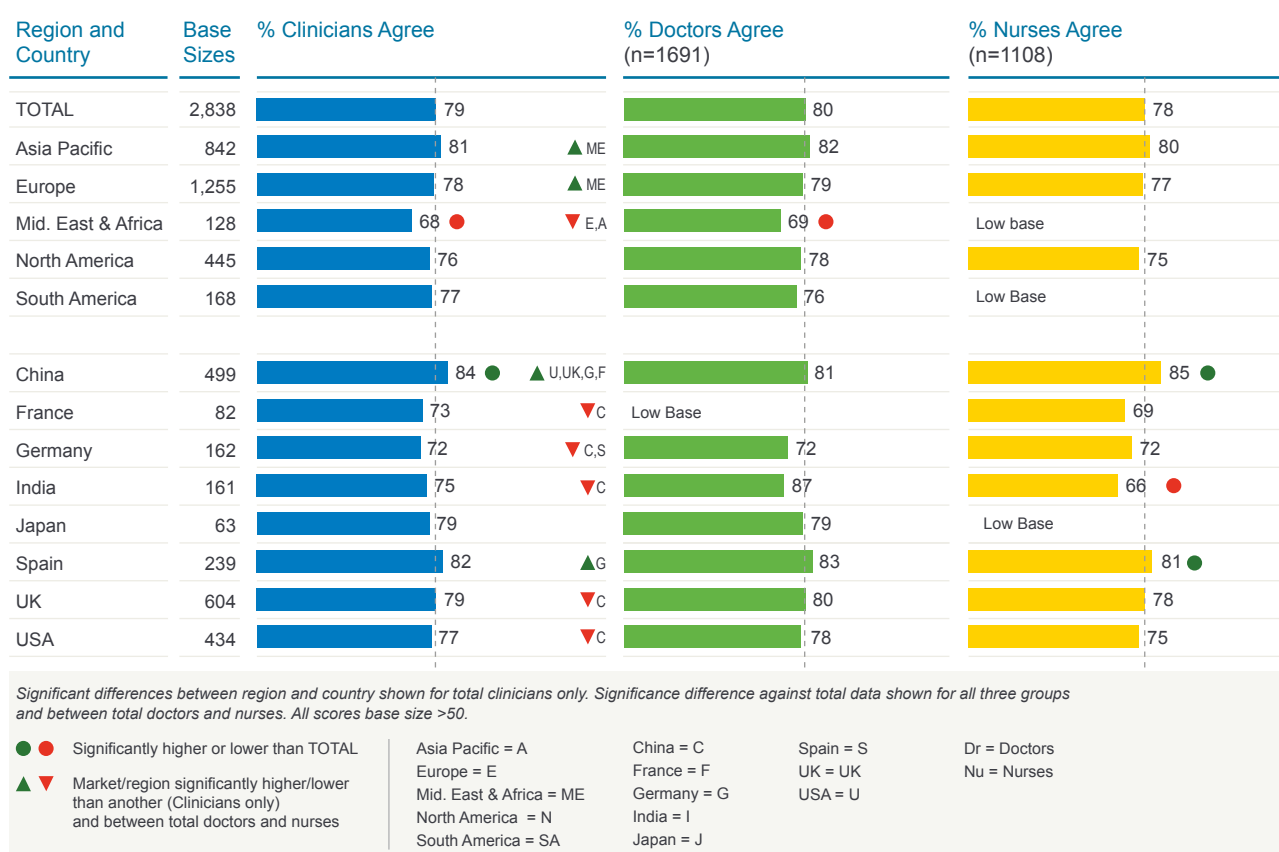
| Region and Country | Base Sizes | % Clinicians Agree | | % Doctors Agree (n=1691) | % Nurses Agree (n=1108) |
|---|---|---|---|---|---|
| TOTAL | 2,838 | 79 | | 80 | 78 |
| Asia Pacific | 842 | 81 | ▲ ME | 82 | 80 |
| Europe | 1,255 | 78 | ▲ ME | 79 | 77 |
| Mid. East & Africa | 128 | 68 ● | ▼ E,A | 69 ● | Low base |
| North America | 445 | 76 | | 78 | 75 |
| South America | 168 | 77 | | 76 | Low Base |
| China | 499 | 84 ● | ▲ U,UK,G,F | 81 | 85 ● |
| France | 82 | 73 | ▼C | Low Base | 69 |
| Germany | 162 | 72 | ▼ C,S | 72 | 72 |
| India | 161 | 75 | ▼C | 87 | 66 ● |
| Japan | 63 | 79 | | 79 | Low Base |
| Spain | 239 | 82 | ▲G | 83 | 81 ● |
| UK | 604 | 79 | ▼C | 80 | 78 |
| USA | 434 | 77 | ▼C | 78 | 75 |

Significant differences between region and country shown for total clinicians only. Significance difference against total data shown for all three groups and between total doctors and nurses. All scores base size >50.

● ● Significantly higher or lower than TOTAL

▲ ▼ Market/region significantly higher/lower than another (Clinicians only) and between total doctors and nurses

Asia Pacific = A
Europe = E
Mid. East & Africa = ME
North America = N
South America = SA

China = C
France = F
Germany = G
India = I
Japan = J

Spain = S
UK = UK
USA = U

Dr = Doctors
Nu = Nurses